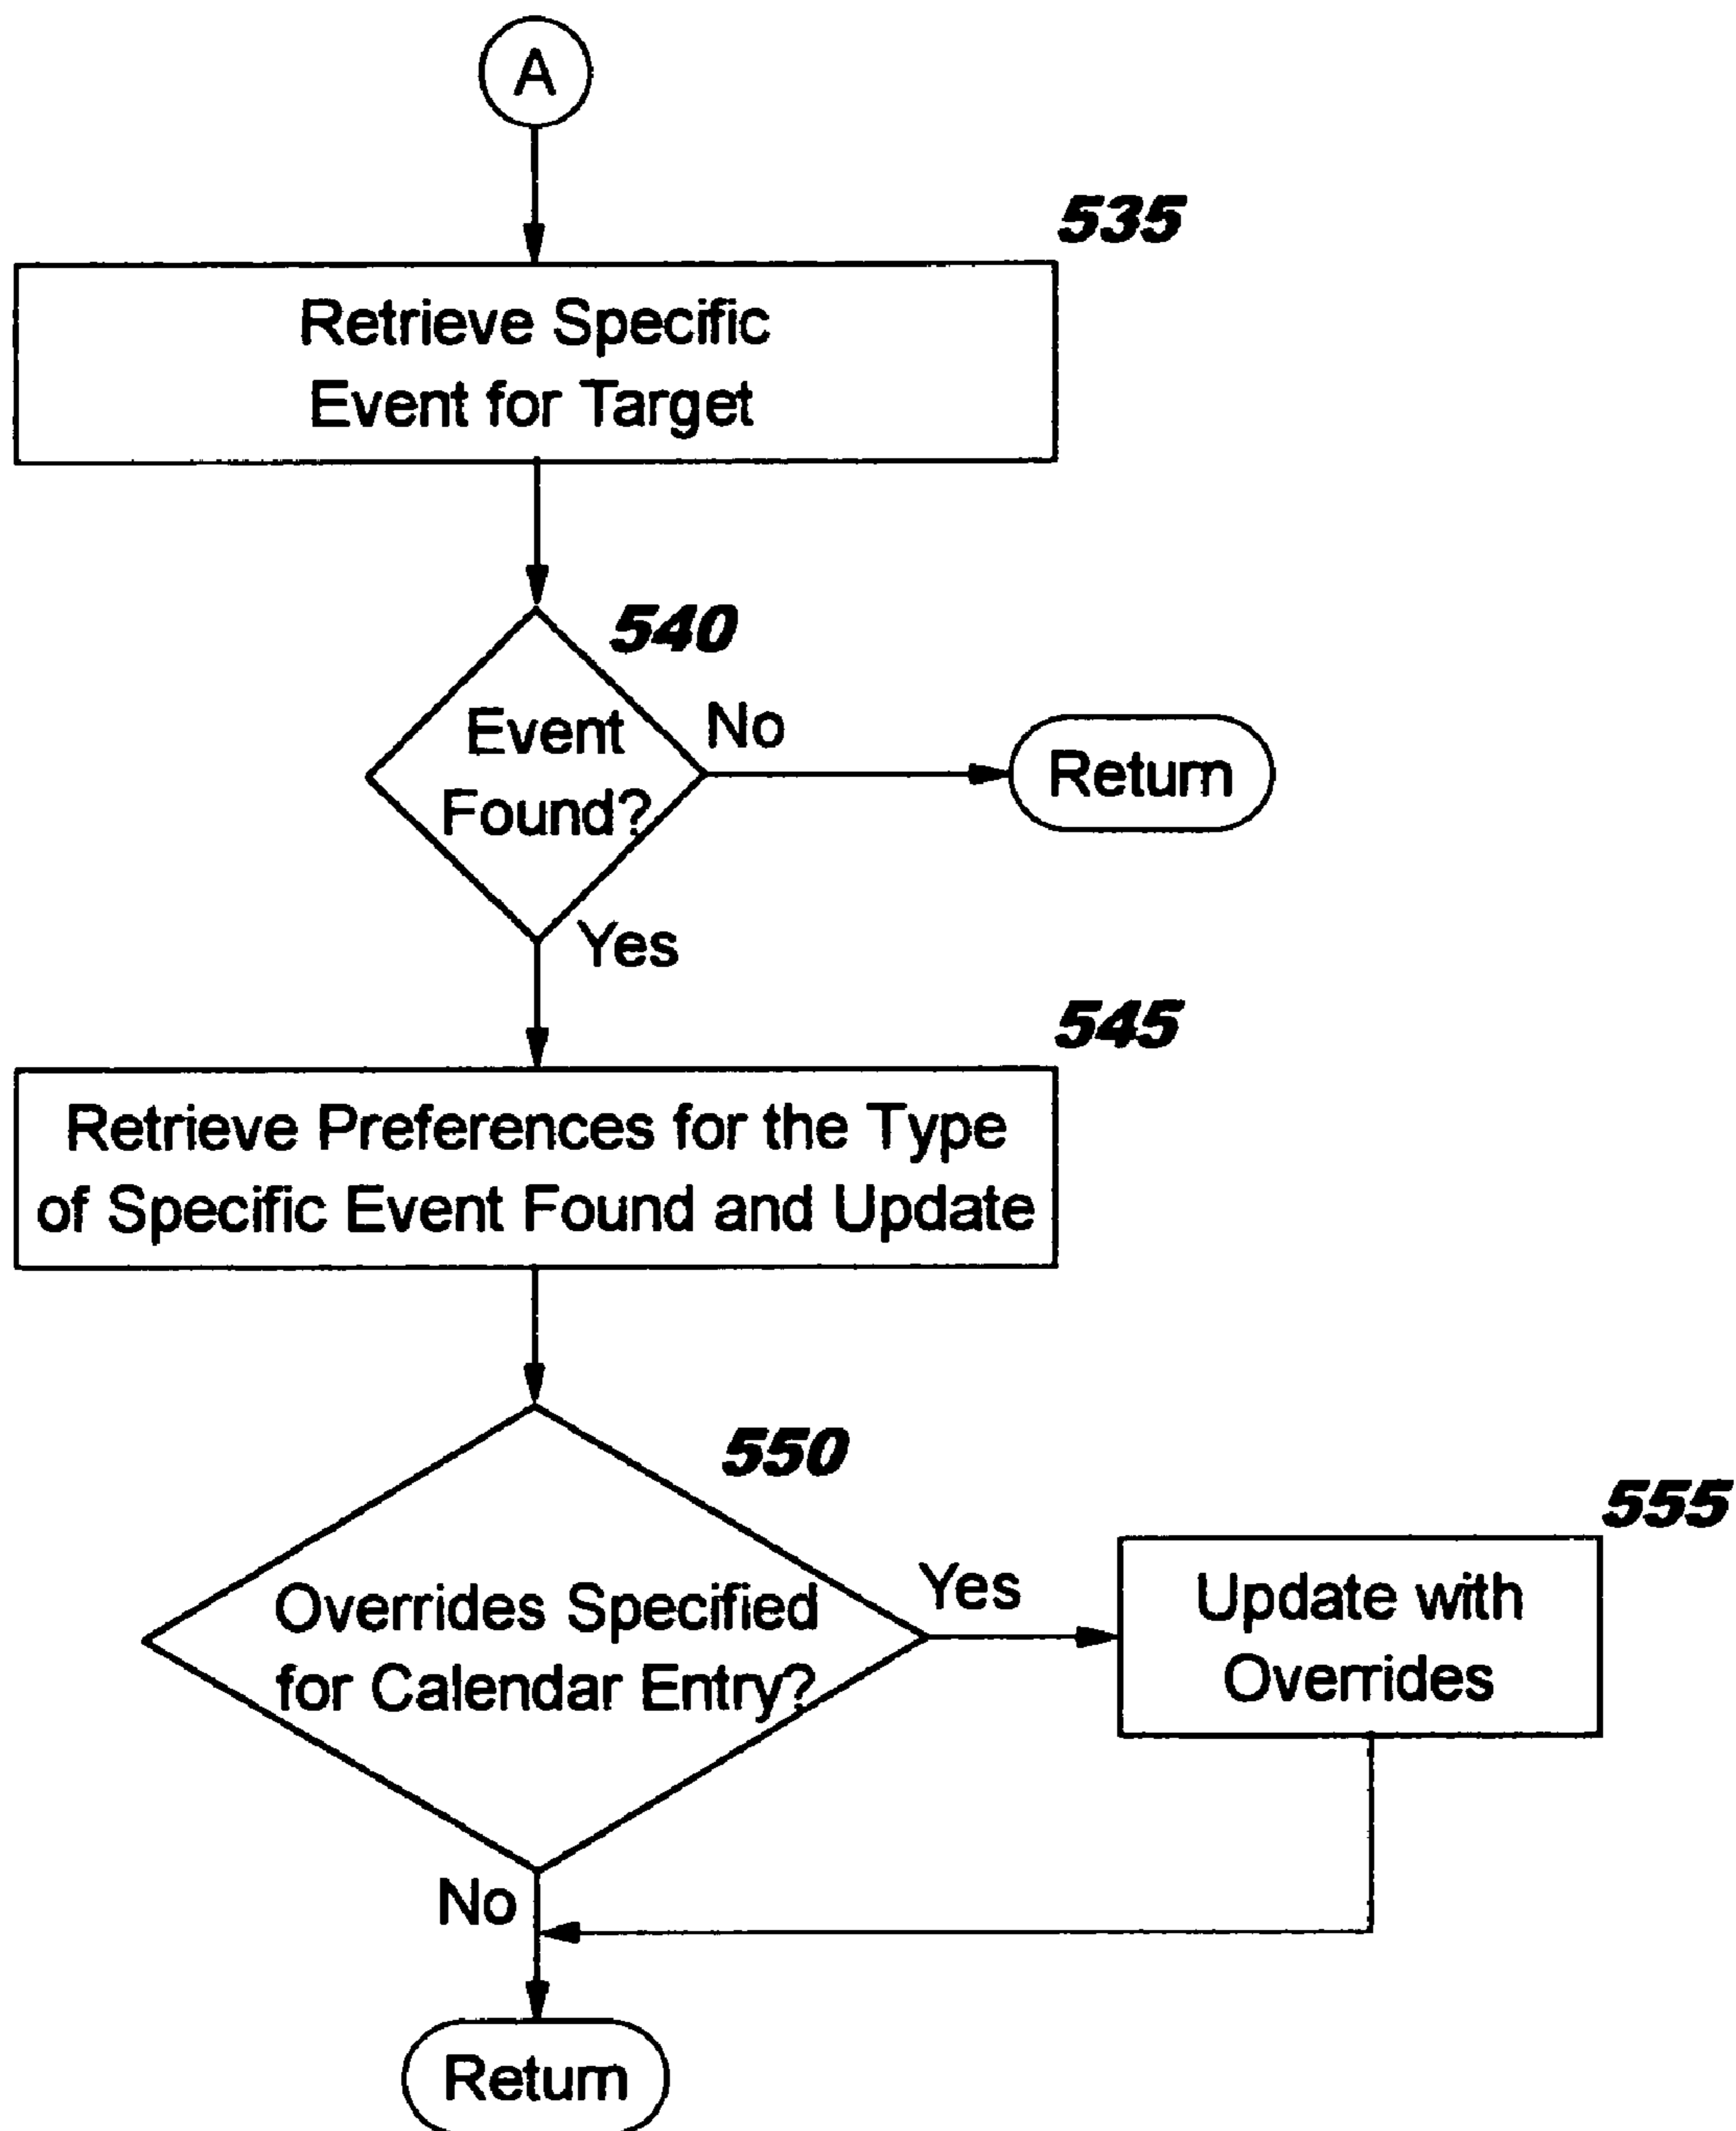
A

535

Retrieve Specific Event for Target

540

Event Found?

No

Return

Yes

545

Retrieve Preferences for the Type of Specific Event Found and Update

550

Overrides Specified for Calendar Entry?

Yes

555

Update with Overrides

No

Return